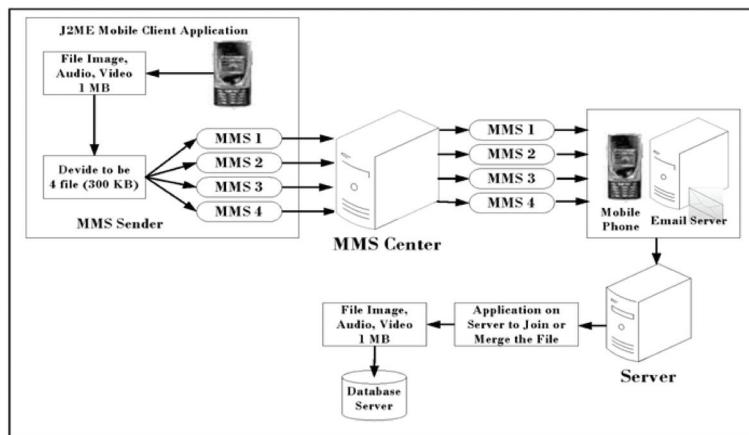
J2ME Mobile Client Application

File Image, Audio, Video 1 MB

Devide to be 4 file (300 KB)

MMS 1

MMS 2

MMS 3

MMS 4

MMS Sender

MMS Center

MMS 1

MMS 2

MMS 3

MMS 4

Mobile Phone

Email Server

Server

Application on Server to Join or Merge the File

File Image, Audio, Video 1 MB

Database Server